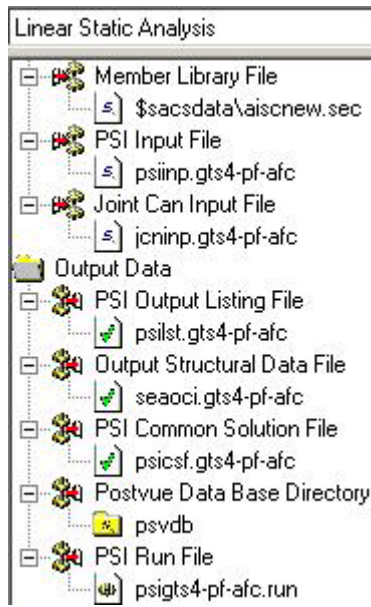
Linear Static Analysis

Member Library File
$sacsdata\aiscnew.sec
PSI Input File
psiinp.gts4-pf-afc
Joint Can Input File
jcninp.gts4-pf-afc
Output Data
PSI Output Listing File
psilst.gts4-pf-afc
Output Structural Data File
seaoci.gts4-pf-afc
PSI Common Solution File
psicsf.gts4-pf-afc
Postvue Data Base Directory
psvdb
PSI Run File
psigts4-pf-afc.run